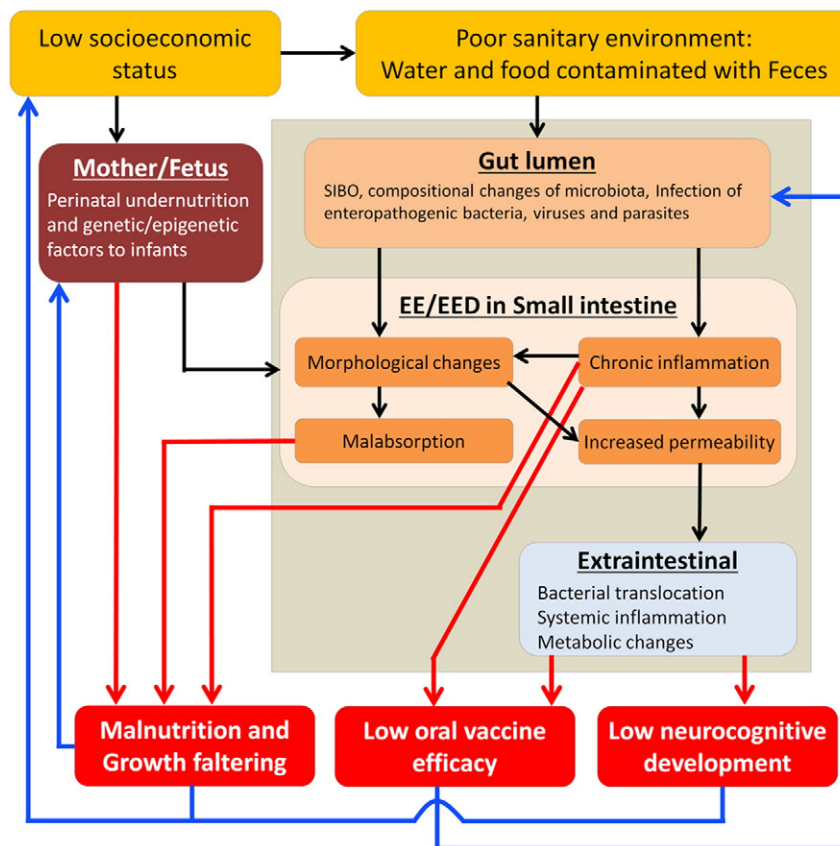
Low socioeconomic status

Poor sanitary environment: Water and food contaminated with Feces

Mother/Fetus

Perinatal undernutrition and genetic/epigenetic factors to infants

Gut lumen

SIBO, compositional changes of microbiota, Infection of enteropathogenic bacteria, viruses and parasites

EE/EED in Small intestine

Morphological changes

Chronic inflammation

Malabsorption

Increased permeability

Extraintestinal

Bacterial translocation
Systemic inflammation
Metabolic changes

Malnutrition and Growth faltering

Low oral vaccine efficacy

Low neurocognitive development